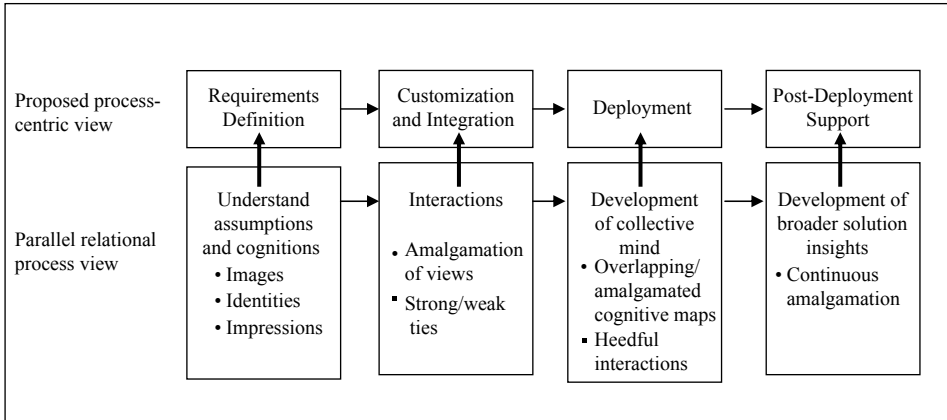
Proposed process-centric view

Requirements Definition

Customization and Integration

Deployment

Post-Deployment Support

Parallel relational process view

Understand assumptions and cognitions
• Images
• Identities
• Impressions

Interactions
• Amalgamation of views
▪ Strong/weak ties

Development of collective mind
• Overlapping/ amalgamated cognitive maps
▪ Heedful interactions

Development of broader solution insights
• Continuous amalgamation